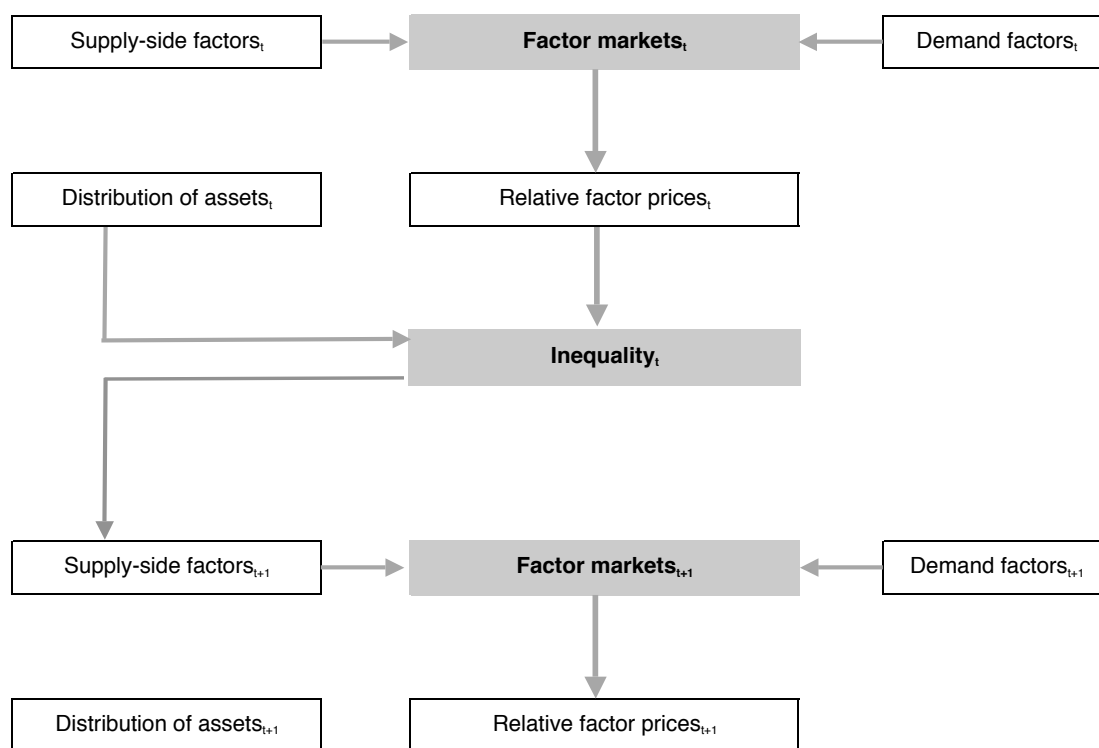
Supply-side factors$_t$

**Factor markets$_t$**

Demand factors$_t$

Distribution of assets$_t$

Relative factor prices$_t$

**Inequality$_t$**

Supply-side factors$_{t+1}$

**Factor markets$_{t+1}$**

Demand factors$_{t+1}$

Distribution of assets$_{t+1}$

Relative factor prices$_{t+1}$